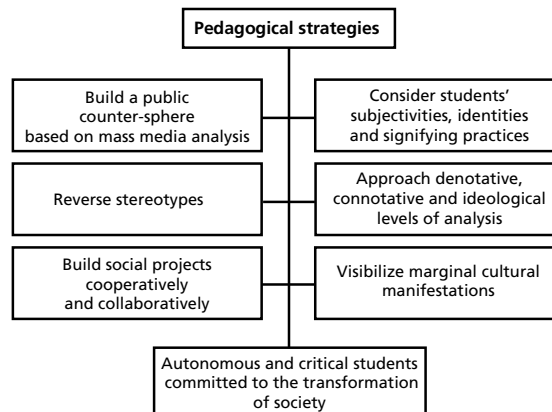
Pedagogical strategies

Build a public counter-sphere based on mass media analysis

Consider students' subjectivities, identities and signifying practices

Reverse stereotypes

Approach denotative, connotative and ideological levels of analysis

Build social projects cooperatively and collaboratively

Visibilize marginal cultural manifestations

Autonomous and critical students committed to the transformation of society